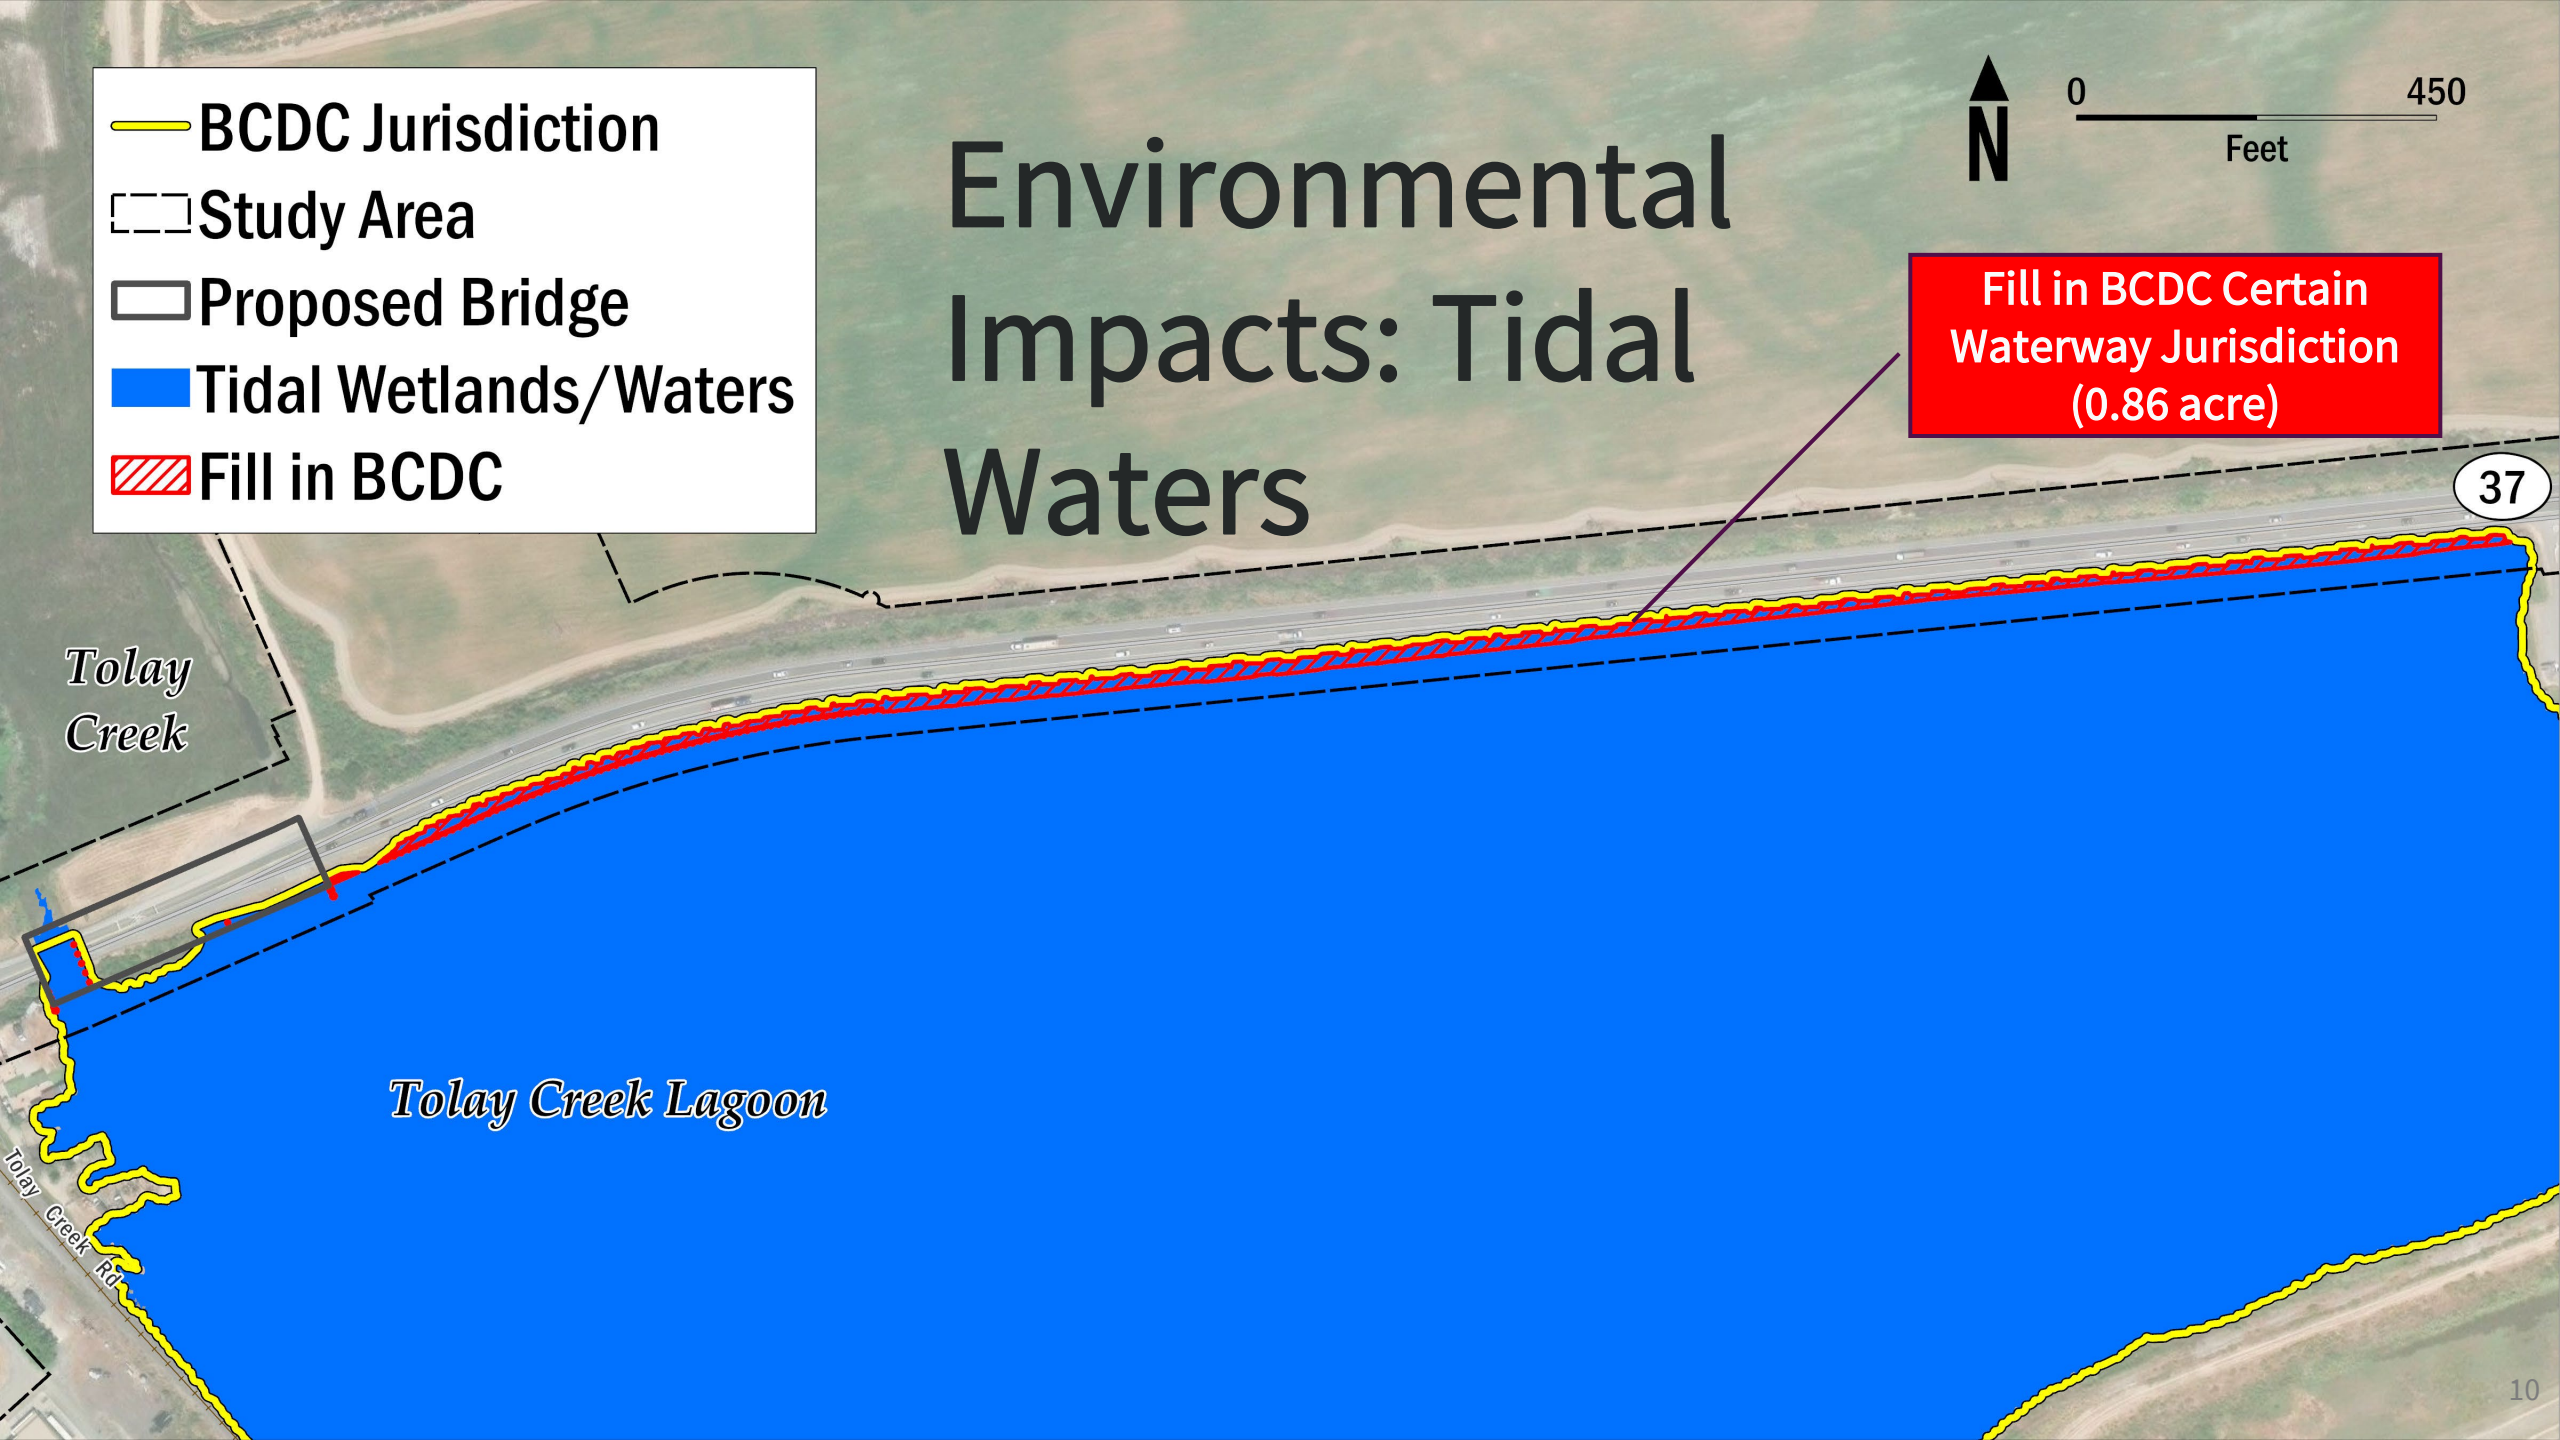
BCDC Jurisdiction
Study Area
Proposed Bridge
Tidal Wetlands/Waters
Fill in BCDC

Environmental Impacts: Tidal Waters

N

0 450
Feet

Fill in BCDC Certain Waterway Jurisdiction (0.86 acre)

37

Tolay Creek

Tolay Creek Lagoon

Tolay Creek Rd

10